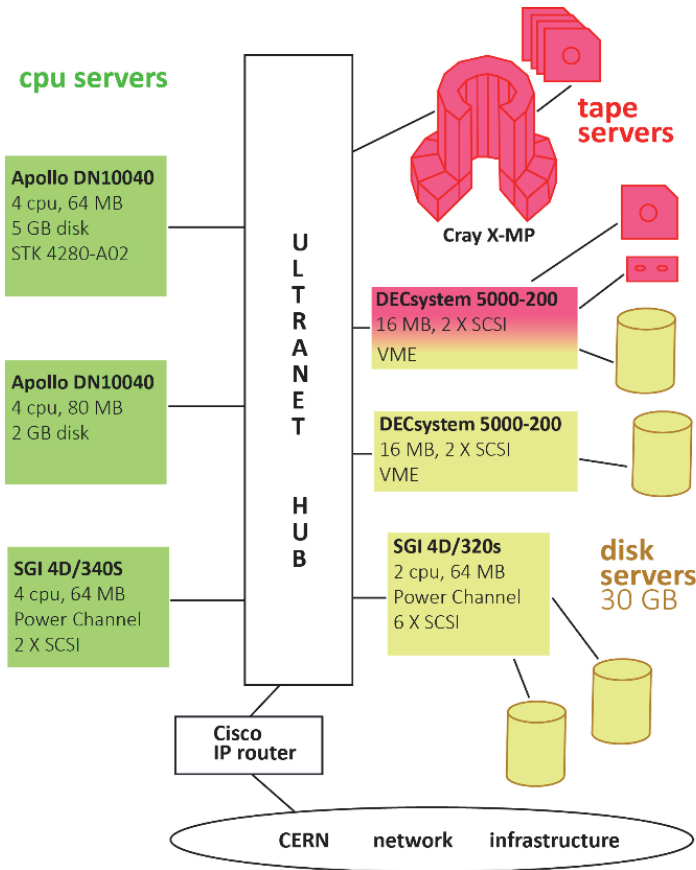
cpu servers

Apollo DN10040
4 cpu, 64 MB
5 GB disk
STK 4280-A02

Apollo DN10040
4 cpu, 80 MB
2 GB disk

SGI 4D/340S
4 cpu, 64 MB
Power Channel
2 X SCSI

ULTRANET HUB

tape servers

Cray X-MP

DECsystem 5000-200
16 MB, 2 X SCSI
VME

DECsystem 5000-200
16 MB, 2 X SCSI
VME

SGI 4D/320s
2 cpu, 64 MB
Power Channel
6 X SCSI

disk servers
30 GB

Cisco
IP router

CERN network infrastructure